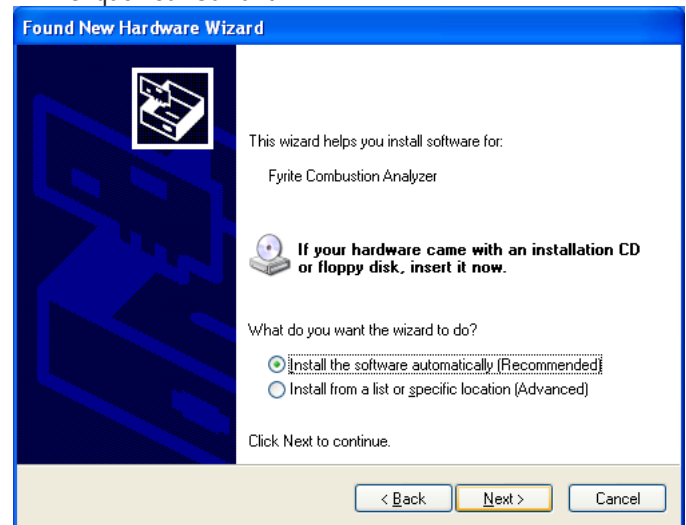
Found New Hardware Wizard

This wizard helps you install software for:

Fyrite Combustion Analyzer

If your hardware came with an installation CD or floppy disk, insert it now.

What do you want the wizard to do?

Install the software automatically (Recommended)

Install from a list or specific location (Advanced)

Click Next to continue.

< Back

Next >

Cancel